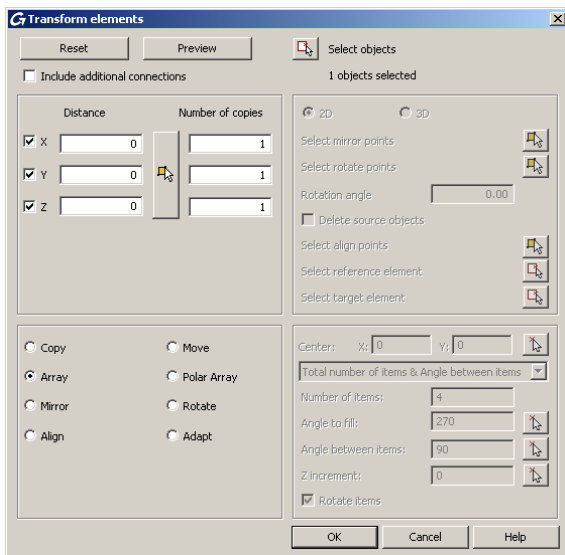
Transform elements

Reset
Preview
Select objects
Include additional connections
1 objects selected

Distance
Number of copies
X 0 1
Y 0 1
Z 0 1

2D
3D
Select mirror points
Select rotate points
Rotation angle 0.00
Delete source objects
Select align points
Select reference element
Select target element

Copy
Move
Array
Polar Array
Mirror
Rotate
Align
Adapt

Center: X: 0 Y: 0
Total number of items & Angle between items
Number of items: 4
Angle to fill: 270
Angle between items: 90
Z increment: 0
Rotate items

OK
Cancel
Help